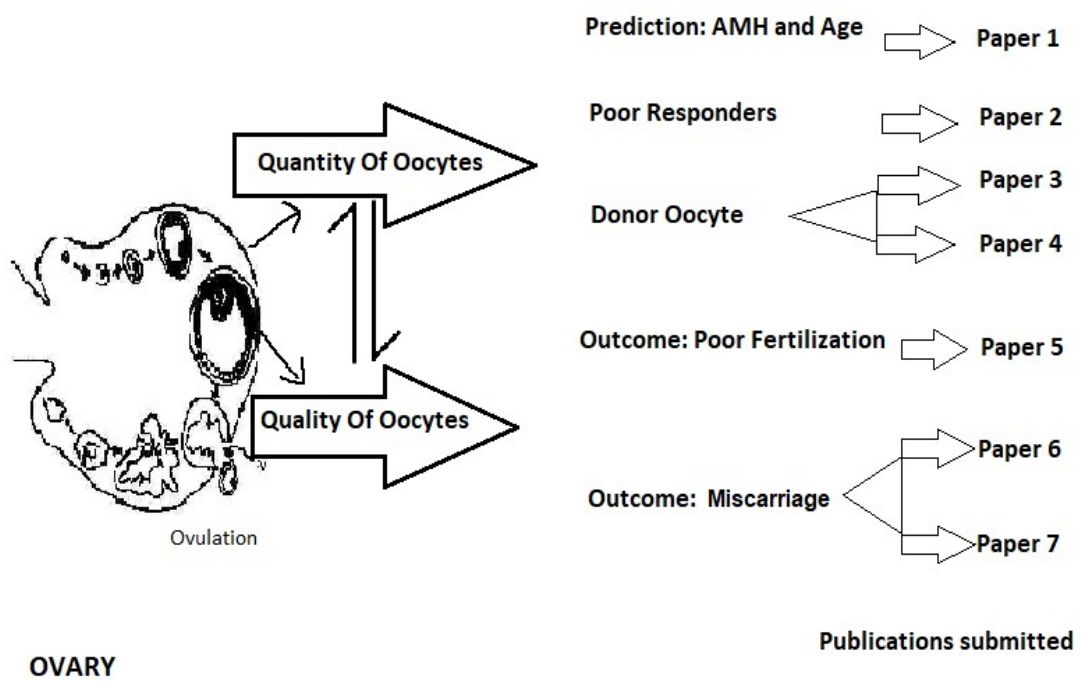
Quantity Of Oocytes

Quality Of Oocytes

Ovulation

OVARY

Prediction: AMH and Age
Paper 1

Poor Responders
Paper 2

Donor Oocyte
Paper 3
Paper 4

Outcome: Poor Fertilization
Paper 5

Outcome: Miscarriage
Paper 6
Paper 7

Publications submitted